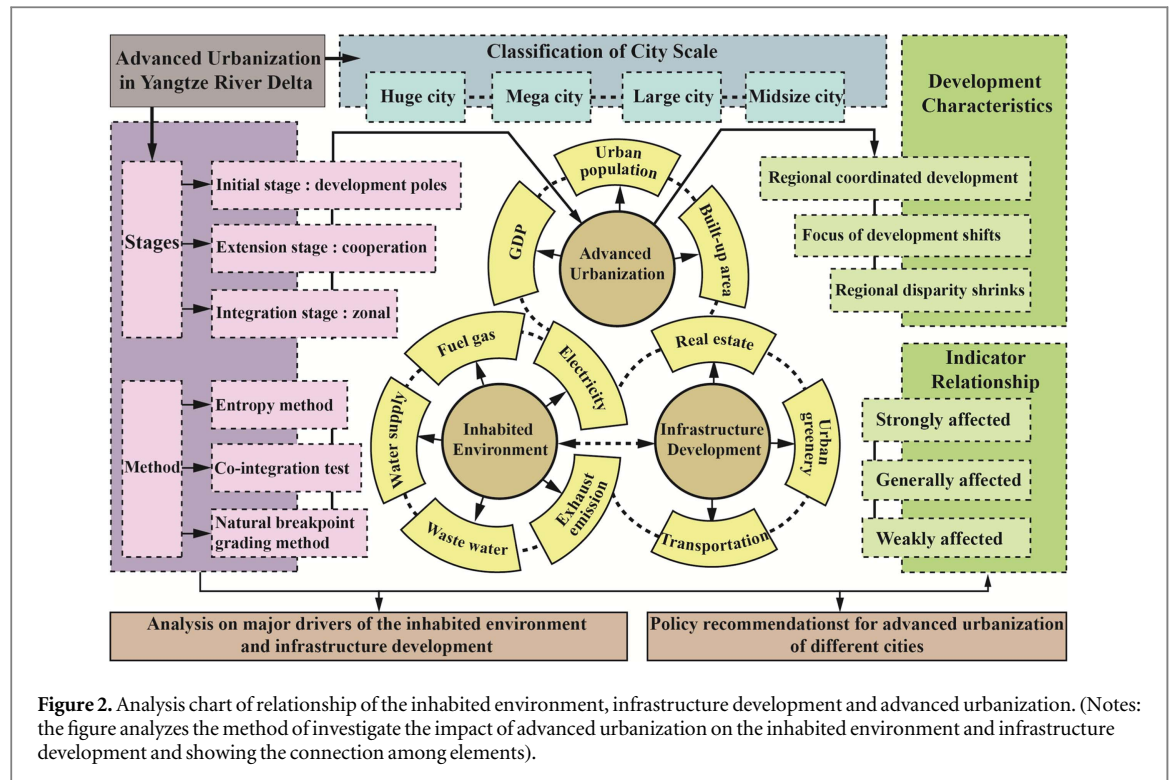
Advanced Urbanization in Yangtze River Delta

Classification of City Scale

Huge city

Mega city

Large city

Midsize city

Development Characteristics

Stages

Initial stage : development poles

Extension stage : cooperation

Integration stage : zonal

Method

Entropy method

Co-integration test

Natural breakpoint grading method

Urban population

GDP

Built-up area

Advanced Urbanization

Regional coordinated development

Focus of development shifts

Regional disparity shrinks

Fuel gas

Electricity

Real estate

Water supply

Inhabited Environment

Infrastructure Development

Urban greenery

Waste water

Exhaust emission

Transportation

Indicator Relationship

Strongly affected

Generally affected

Weakly affected

Analysis on major drivers of the inhabited environment and infrastructure development

Policy recommendationst for advanced urbanization of different cities

Figure 2. Analysis chart of relationship of the inhabited environment, infrastructure development and advanced urbanization. (Notes: the figure analyzes the method of investigate the impact of advanced urbanization on the inhabited environment and infrastructure development and showing the connection among elements).